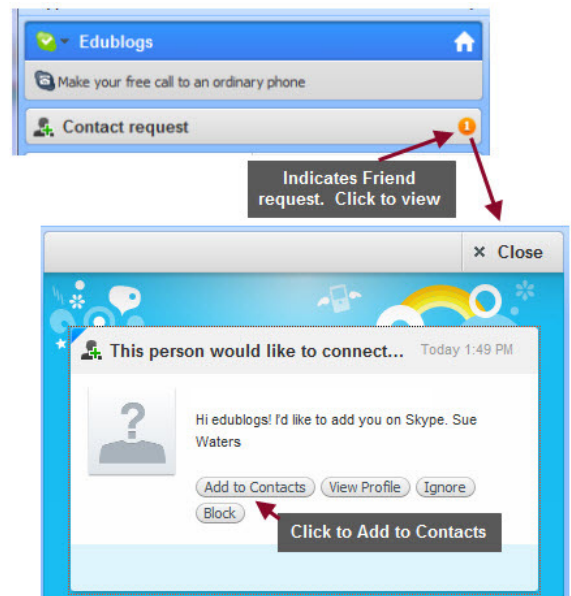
Edublogs

Make your free call to an ordinary phone

Contact request

1

Indicates Friend request. Click to view

× Close

This person would like to connect...

Today 1:49 PM

?

Hi edublogs! I'd like to add you on Skype. Sue Waters

Add to Contacts

View Profile

Ignore

Block

Click to Add to Contacts